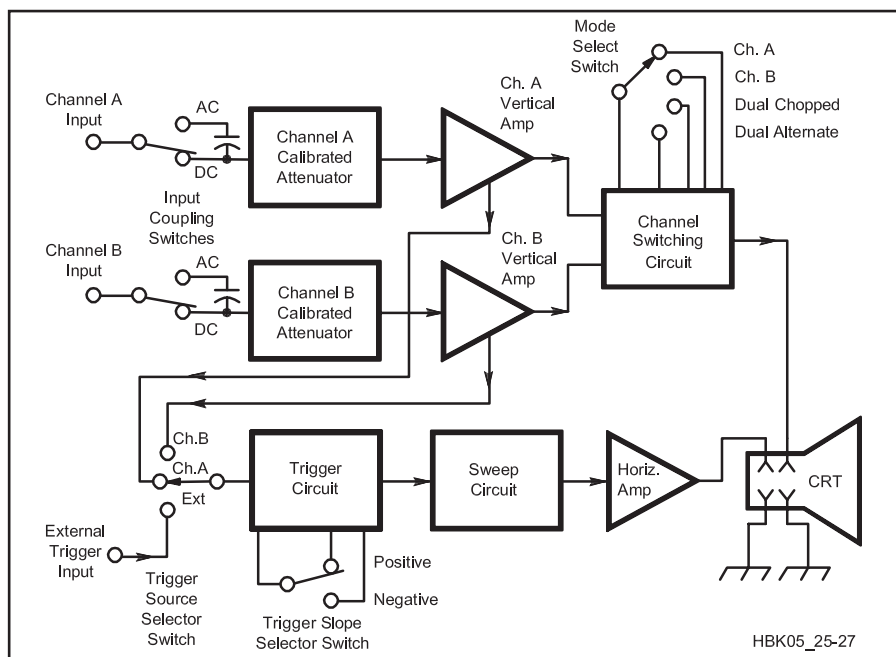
Mode Select Switch

Ch. A

Ch. B

Dual Chopped

Dual Alternate

Channel A Input

AC

DC

Channel A Calibrated Attenuator

Ch. A Vertical Amp

Input Coupling Switches

Channel Switching Circuit

Channel B Input

AC

DC

Channel B Calibrated Attenuator

Ch. B Vertical Amp

Ch.B

Ch.A

Ext

Trigger Circuit

Sweep Circuit

Horiz. Amp

CRT

External Trigger Input

Trigger Source Selector Switch

Positive

Negative

Trigger Slope Selector Switch

HBK05_25-27